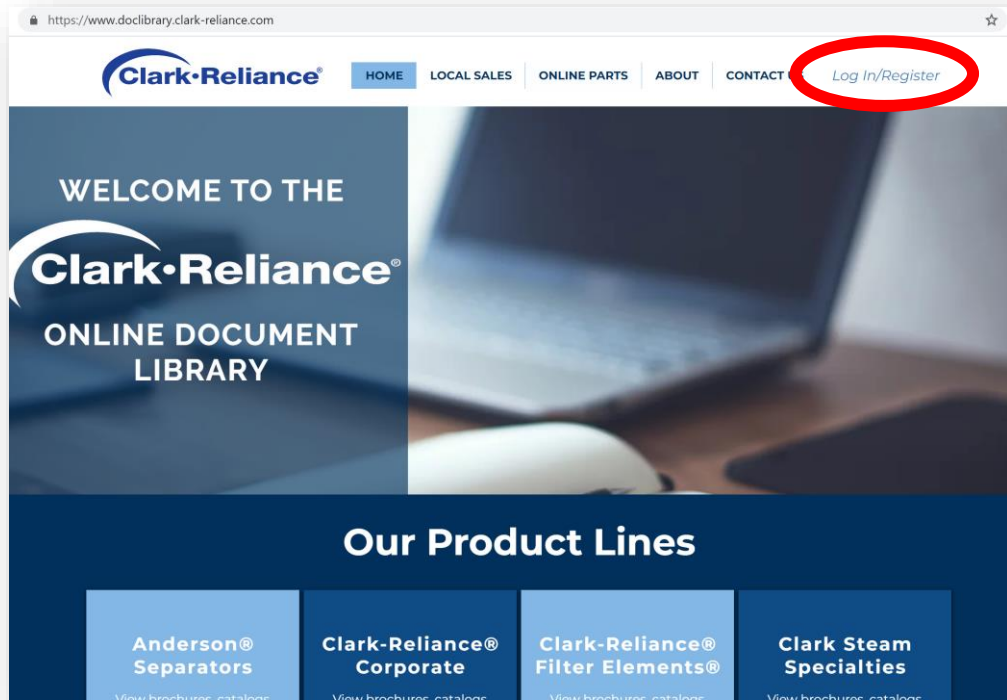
https://www.doclibrary.clark-reliance.com

Clark•Reliance®

HOME LOCAL SALES ONLINE PARTS ABOUT CONTACT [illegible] Log In/Register

WELCOME TO THE

Clark•Reliance®

ONLINE DOCUMENT LIBRARY

Our Product Lines

Anderson® Separators

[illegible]

Clark-Reliance® Corporate

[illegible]

Clark-Reliance® Filter Elements®

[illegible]

Clark Steam Specialties

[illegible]